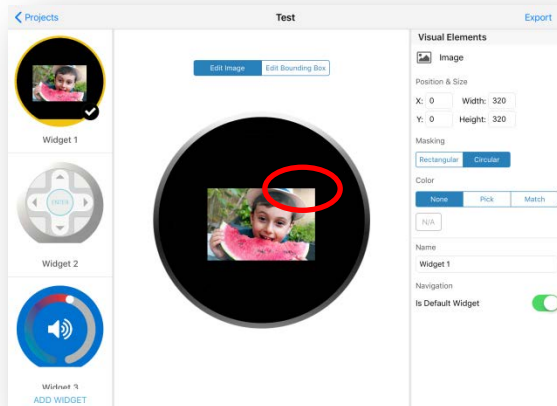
< Projects

Test

Export

Widget 1

ENTER

Widget 2

Widget 3

ADD WIDGET

Edit Image

Edit Bounding Box

Visual Elements

Image

Position & Size

X: 0

Width: 320

Y: 0

Height: 320

Masking

Rectangular

Circular

Color

None

Pick

Match

N/A

Name

Widget 1

Navigation

Is Default Widget